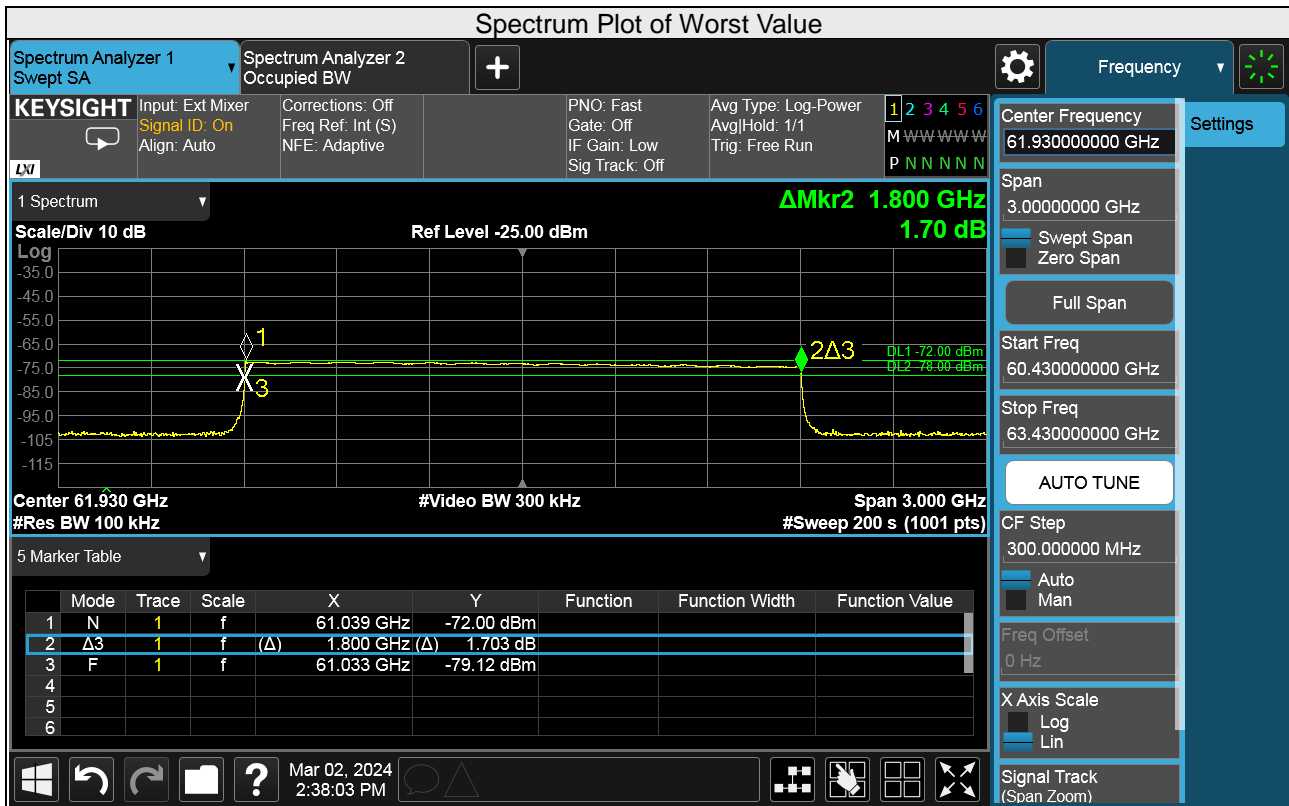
Spectrum Plot of Worst Value

Spectrum Analyzer 1
Swept SA

Spectrum Analyzer 2
Occupied BW

Frequency

KEYSIGHT

Input: Ext Mixer
Signal ID: On
Align: Auto

Corrections: Off
Freq Ref: Int (S)
NFE: Adaptive

PNO: Fast
Gate: Off
IF Gain: Low
Sig Track: Off

Avg Type: Log-Power
Avg|Hold: 1/1
Trig: Free Run

1 2 3 4 5 6
M W W W W W
P N N N N N

LXI

1 Spectrum

ΔMkr2 1.800 GHz
1.70 dB

Scale/Div 10 dB
Ref Level -25.00 dBm
Log
-35.0
-45.0
-55.0
-65.0
-75.0
-85.0
-95.0
-105
-115

1
X3
2Δ3
DL1 -72.00 dBm
DL2 -78.00 dBm

Center 61.930 GHz
#Video BW 300 kHz
Span 3.000 GHz
#Res BW 100 kHz
#Sweep 200 s (1001 pts)

5 Marker Table

| | Mode | Trace | Scale | X | Y | Function | Function Width | Function Value |
|---|---|---|---|---|---|---|---|---|
| 1 | N | 1 | f | 61.039 GHz | -72.00 dBm | | | |
| 2 | Δ3 | 1 | f | (Δ) 1.800 GHz | (Δ) 1.703 dB | | | |
| 3 | F | 1 | f | 61.033 GHz | -79.12 dBm | | | |
| 4 | | | | | | | | |
| 5 | | | | | | | | |
| 6 | | | | | | | | |

Mar 02, 2024
2:38:03 PM

Center Frequency
61.930000000 GHz

Settings

Span
3.00000000 GHz
Swept Span
Zero Span

Full Span

Start Freq
60.430000000 GHz

Stop Freq
63.430000000 GHz

AUTO TUNE

CF Step
300.000000 MHz
Auto
Man

Freq Offset
0 Hz

X Axis Scale
Log
Lin

Signal Track
(Span Zoom)